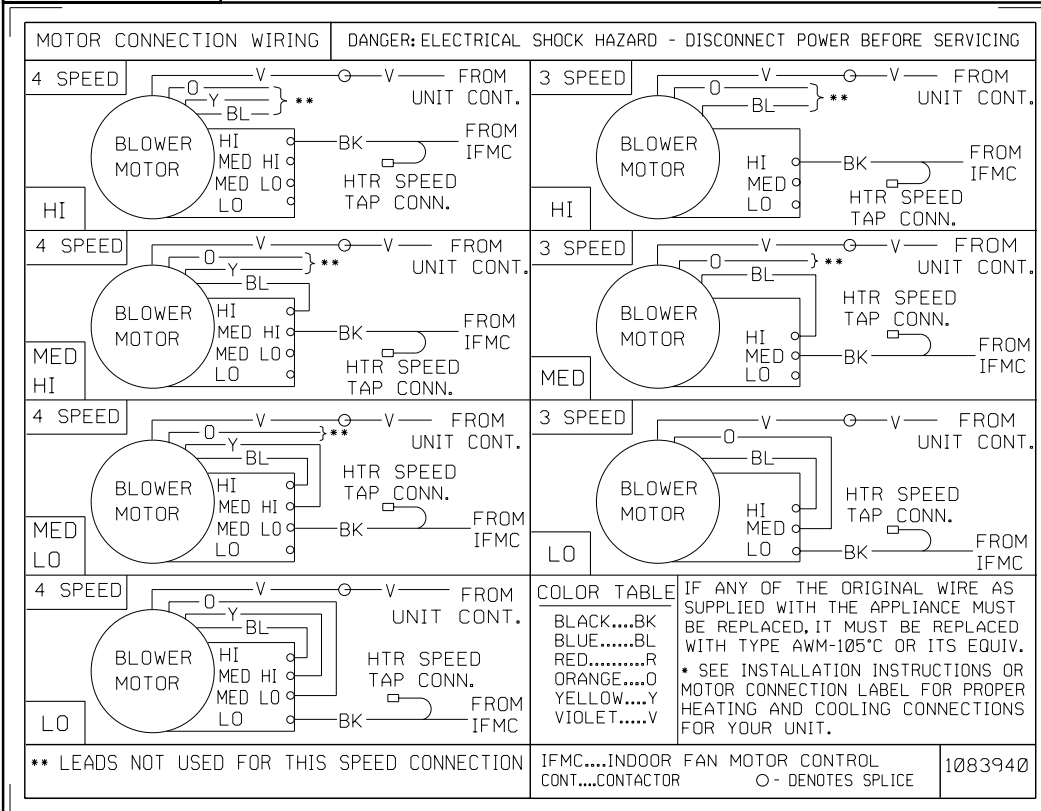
MOTOR CONNECTION WIRING | DANGER: ELECTRICAL SHOCK HAZARD - DISCONNECT POWER BEFORE SERVICING

4 SPEED
V V FROM UNIT CONT.
O Y BL **
BLOWER MOTOR
HI
MED HI
MED LO
LO
BK FROM IFMC
HTR SPEED TAP CONN.
HI

3 SPEED
V V FROM UNIT CONT.
O BL **
BLOWER MOTOR
HI
MED
LO
BK FROM IFMC
HTR SPEED TAP CONN.
HI

4 SPEED
V V FROM UNIT CONT.
O Y **
BL
BLOWER MOTOR
HI
MED HI
MED LO
LO
BK FROM IFMC
HTR SPEED TAP CONN.
MED HI

3 SPEED
V V FROM UNIT CONT.
O **
BL
HTR SPEED TAP CONN.
BLOWER MOTOR
HI
MED
LO
BK FROM IFMC
MED

4 SPEED
V V FROM UNIT CONT.
O **
Y
BL
HTR SPEED TAP CONN.
BLOWER MOTOR
HI
MED HI
MED LO
LO
BK FROM IFMC
MED LO

3 SPEED
V V FROM UNIT CONT.
O
BL
BLOWER MOTOR
HI
MED
LO
HTR SPEED TAP CONN.
BK FROM IFMC
LO

4 SPEED
V V FROM UNIT CONT.
O
Y
BL
BLOWER MOTOR
HI
MED HI
MED LO
LO
HTR SPEED TAP CONN.
BK FROM IFMC
LO

COLOR TABLE
BLACK....BK
BLUE......BL
RED..........R
ORANGE....O
YELLOW....Y
VIOLET.....V

IF ANY OF THE ORIGINAL WIRE AS SUPPLIED WITH THE APPLIANCE MUST BE REPLACED, IT MUST BE REPLACED WITH TYPE AWM-105°C OR ITS EQUIV.
* SEE INSTALLATION INSTRUCTIONS OR MOTOR CONNECTION LABEL FOR PROPER HEATING AND COOLING CONNECTIONS FOR YOUR UNIT.

** LEADS NOT USED FOR THIS SPEED CONNECTION
IFMC....INDOOR FAN MOTOR CONTROL
CONT....CONTACTOR    O - DENOTES SPLICE
1083940